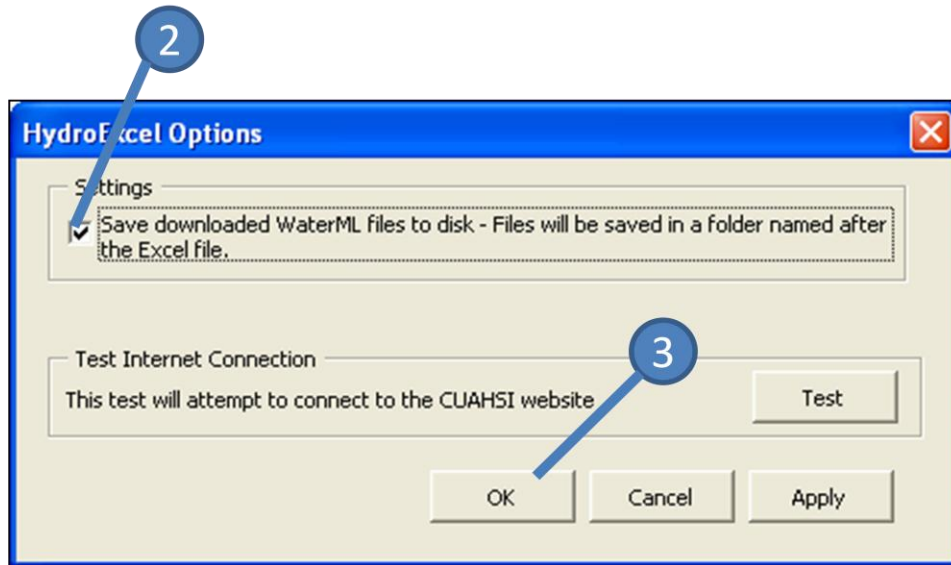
2

HydroExcel Options

Settings

Save downloaded WaterML files to disk - Files will be saved in a folder named after the Excel file.

Test Internet Connection

3

This test will attempt to connect to the CUAHSI website

Test

OK

Cancel

Apply